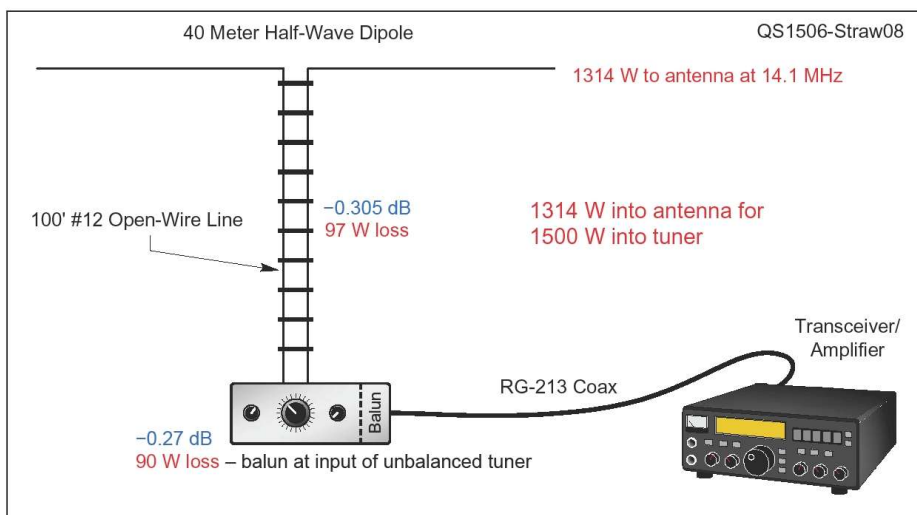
40 Meter Half-Wave Dipole

QS1506-Straw08

1314 W to antenna at 14.1 MHz

100' #12 Open-Wire Line

−0.305 dB
97 W loss

1314 W into antenna for
1500 W into tuner

Transceiver/
Amplifier

RG-213 Coax

Balun

−0.27 dB
90 W loss – balun at input of unbalanced tuner